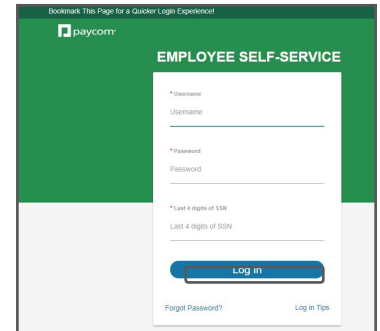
Bookmark This Page for a Quicker Login Experience!

paycom

EMPLOYEE SELF-SERVICE

* Username
Username

* Password
Password

* Last 4 digits of SSN
Last 4 digits of SSN

Log In

Forgot Password?

Log In Tips